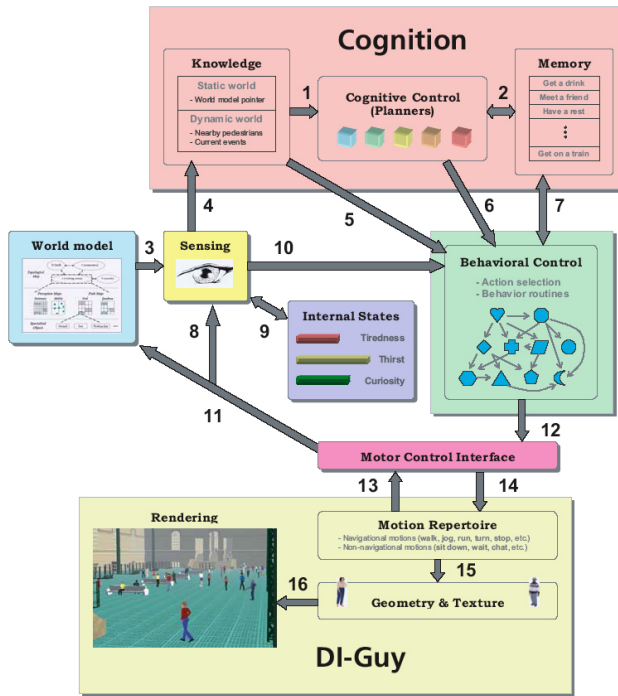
Cognition

Knowledge

Static world

- World model pointer

Dynamic world

- Nearby pedestrians
- Current events

1

Cognitive Control (Planners)

2

Memory

Get a drink

Meet a friend

Have a rest

⋮

Get on a train

4

5

6

7

World model

3

Sensing

10

Behavioral Control

- Action selection
- Behavior routines

8

9

Internal States

Tiredness

Thirst

Curiosity

11

12

Motor Control Interface

13

14

Rendering

Motion Repertoire

- Navigational motions (walk, jog, run, turn, stop, etc.)
- Non-navigational motions (sit down, wait, chat, etc.)

15

16

Geometry & Texture

DI-Guy